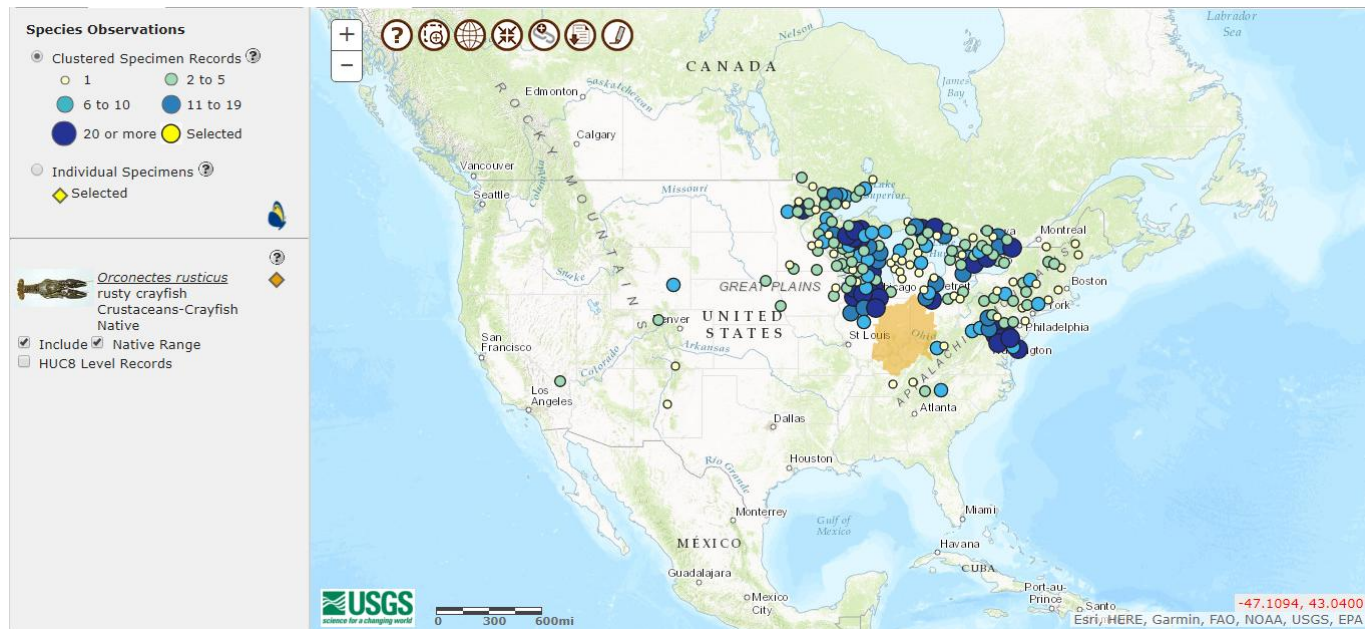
Species Observations

Clustered Specimen Records ?
1
2 to 5
6 to 10
11 to 19
20 or more
Selected

Individual Specimens ?
Selected

?
Orconectes rusticus
rusty crayfish
Crustaceans-Crayfish
Native
Include Native Range
HUC8 Level Records

+
−

Labrador Sea
Nelson
CANADA
Saskatchewan
Edmonton
James Bay
ROCKY MOUNTAINS
Calgary
Vancouver
Seattle
Missouri
Lake Superior
Montreal
Snake
GREAT PLAINS
Chicago
Detroit
Boston
UNITED STATES
Denver
York
San Francisco
St Louis
Ohio
Philadelphia
Arkansas
Colorado
Washington
Los Angeles
APPALACHIAN
Atlanta
Dallas
Rio Grande
Houston
Miami
Monterrey
Gulf of Mexico
MÉXICO
Havana
CUBA
Guadalajara
Mexico City
Port-au-Prince
Santo

USGS
science for a changing world
0 300 600mi
-47.1094, 43.0400
Esri, HERE, Garmin, FAO, NOAA, USGS, EPA